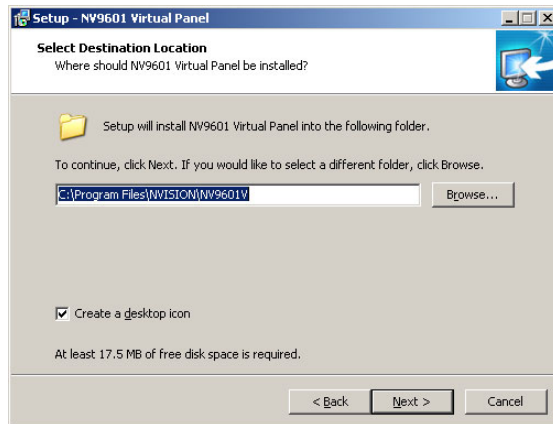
Setup - NV9601 Virtual Panel

Select Destination Location
Where should NV9601 Virtual Panel be installed?

Setup will install NV9601 Virtual Panel into the following folder.

To continue, click Next. If you would like to select a different folder, click Browse.

C:\Program Files\NVISION\NV9601V

Browse...

Create a desktop icon

At least 17.5 MB of free disk space is required.

< Back

Next >

Cancel